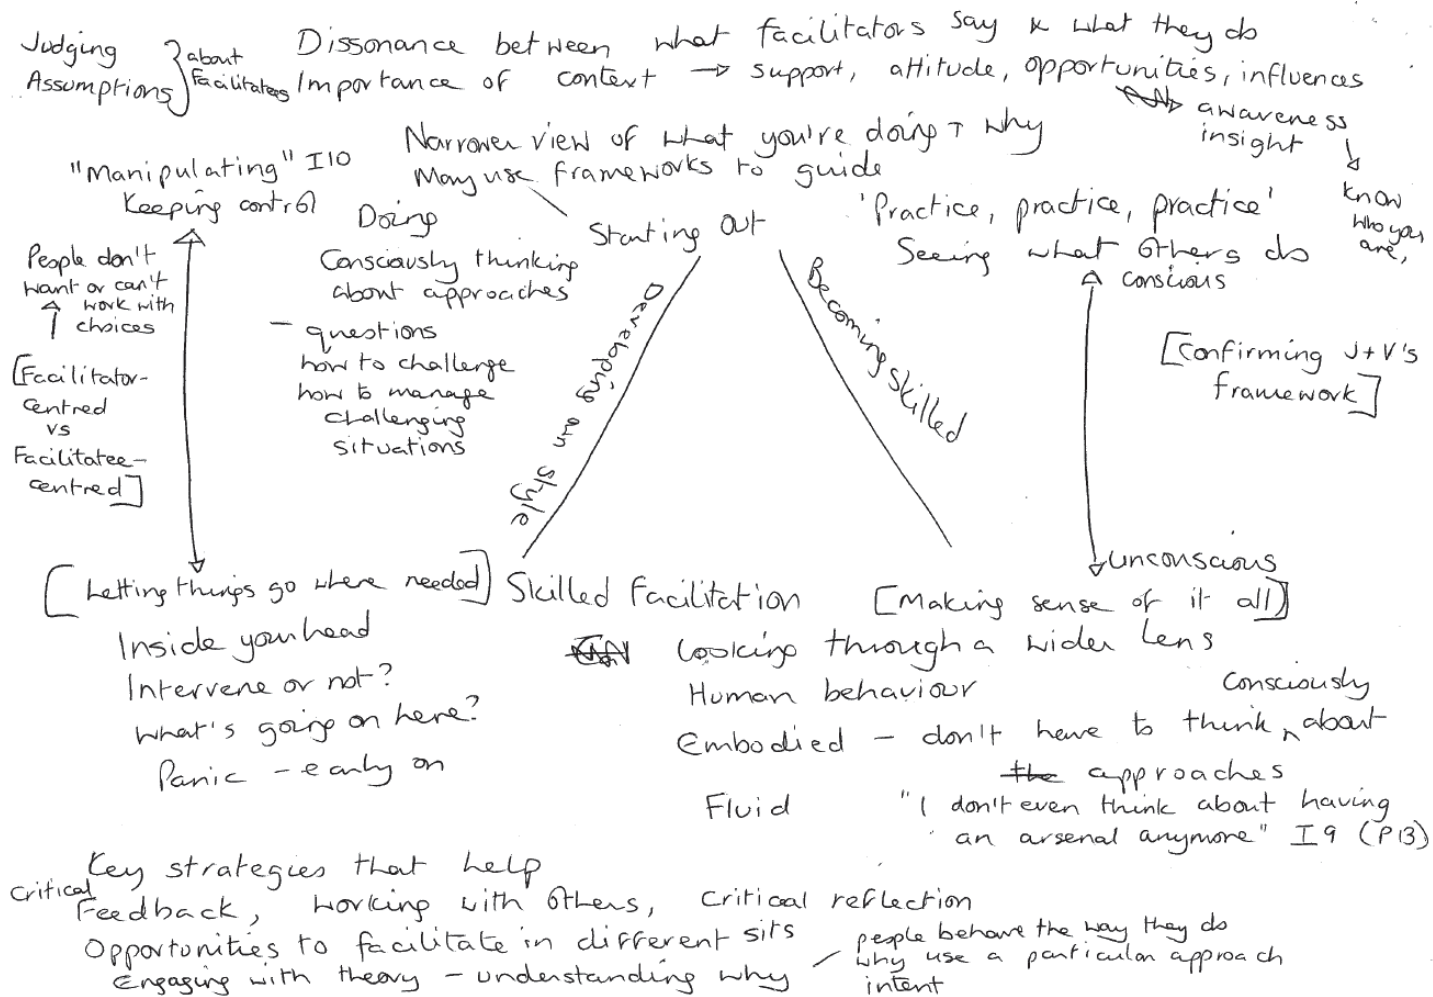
Judging
Assumptions } about Facilitators

Dissonance between what facilitators say & what they do
Importance of content → support, attitude, opportunities, influences
awareness
insight
↓
know who you are,

Narrower view of what you're doing + why
Many use frameworks to guide

"Manipulating" I10
Keeping control

People don't want or can't work with choices

[Facilitator-centred vs Facilitatee-centred]

Doing
Consciously thinking about approaches
- questions
how to challenge
how to manage challenging situations

Starting out

Developing own style

Becoming skilled

'Practice, practice, practice'
Seeing what others do
conscious

[Confirming J+V's framework]

unconscious

[Letting things go where needed]
Inside your head
Intervene or not?
What's going on here?
Panic - early on

Skilled facilitation

[Making sense of it all]

Looking through a wider lens
Human behaviour
Embodied - don't have to think consciously about ~~the~~ approaches
Fluid "I don't even think about having an arsenal anymore" I9 (P13)

Key strategies that help
Critical Feedback, working with others, critical reflection
Opportunities to facilitate in different sits
Engaging with theory - understanding why / people behave the way they do
why use a particular approach
intent